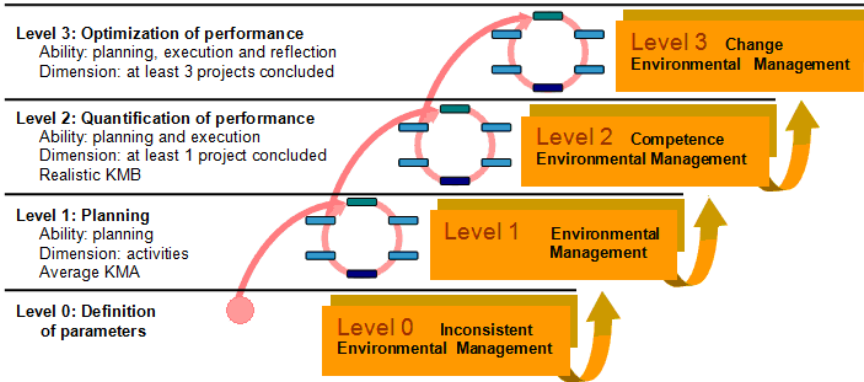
Level 3: Optimization of performance
Ability: planning, execution and reflection
Dimension: at least 3 projects concluded

Level 3 Change Environmental Management

Level 2: Quantification of performance
Ability: planning and execution
Dimension: at least 1 project concluded
Realistic KMB

Level 2 Competence Environmental Management

Level 1: Planning
Ability: planning
Dimension: activities
Average KMA

Level 1 Environmental Management

Level 0: Definition of parameters

Level 0 Inconsistent Environmental Management